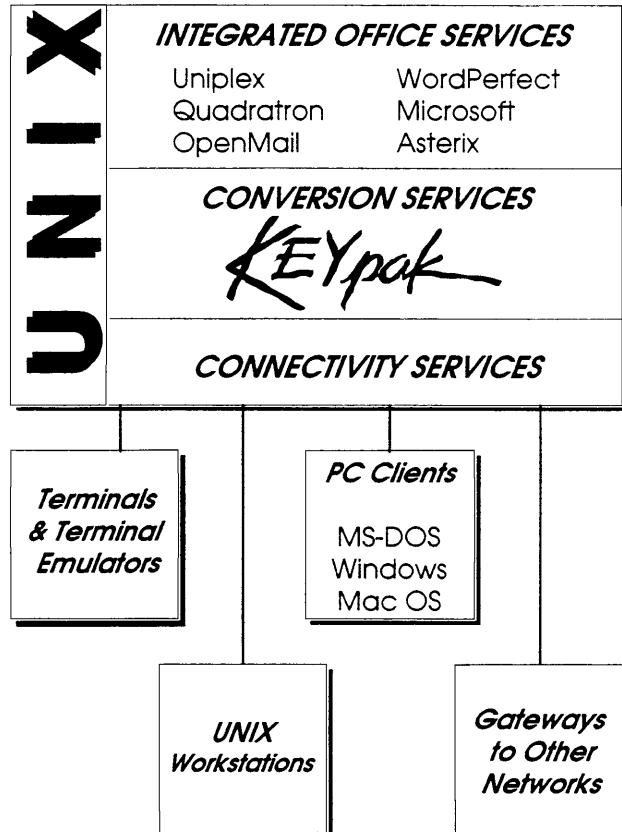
UNIX

INTEGRATED OFFICE SERVICES

Uniplex
Quadratron
OpenMail
WordPerfect
Microsoft
Asterix

CONVERSION SERVICES

KEYpak

CONNECTIVITY SERVICES

Terminals & Terminal Emulators

PC Clients

MS-DOS
Windows
Mac OS

UNIX Workstations

Gateways to Other Networks